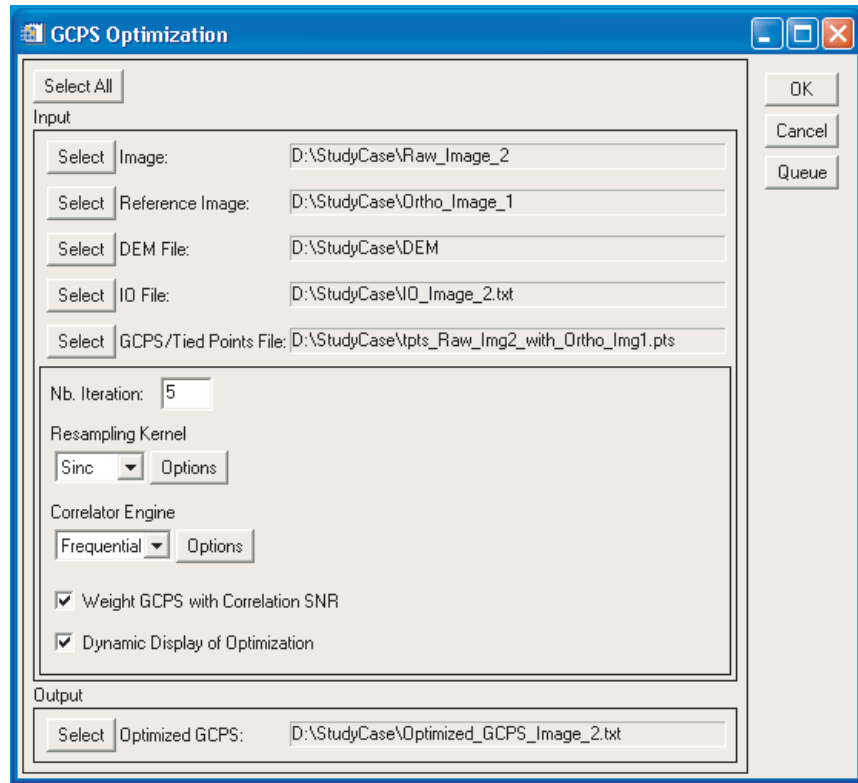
GCPS Optimization

Select All

Input

Select Image: D:\StudyCase\Raw_Image_2

Select Reference Image: D:\StudyCase\Ortho_Image_1

Select DEM File: D:\StudyCase\DEM

Select IO File: D:\StudyCase\IO_Image_2.txt

Select GCPS/Tied Points File: D:\StudyCase\tpts_Raw_Img2_with_Ortho_Img1.pts

Nb. Iteration: 5

Resampling Kernel

Sinc Options

Correlator Engine

Frequential Options

☑ Weight GCPS with Correlation SNR

☑ Dynamic Display of Optimization

Output

Select Optimized GCPS: D:\StudyCase\Optimized_GCPS_Image_2.txt

OK

Cancel

Queue